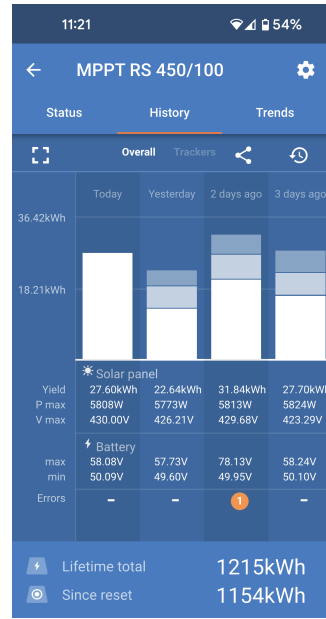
11:21 54%

MPPT RS 450/100

Status History Trends

Overall Trackers

Today Yesterday 2 days ago 3 days ago

36.42kWh

18.21kWh

Solar panel

| | Today | Yesterday | 2 days ago | 3 days ago |
|---|---|---|---|---|
| Yield | 27.60kWh | 22.64kWh | 31.84kWh | 27.70kWh |
| P max | 5808W | 5773W | 5813W | 5824W |
| V max | 430.00V | 426.21V | 429.68V | 423.29V |

Battery

| | Today | Yesterday | 2 days ago | 3 days ago |
|---|---|---|---|---|
| max | 58.08V | 57.73V | 78.13V | 58.24V |
| min | 50.09V | 49.60V | 49.95V | 50.10V |
| Errors | - | - | 1 | - |

Lifetime total 1215kWh

Since reset 1154kWh